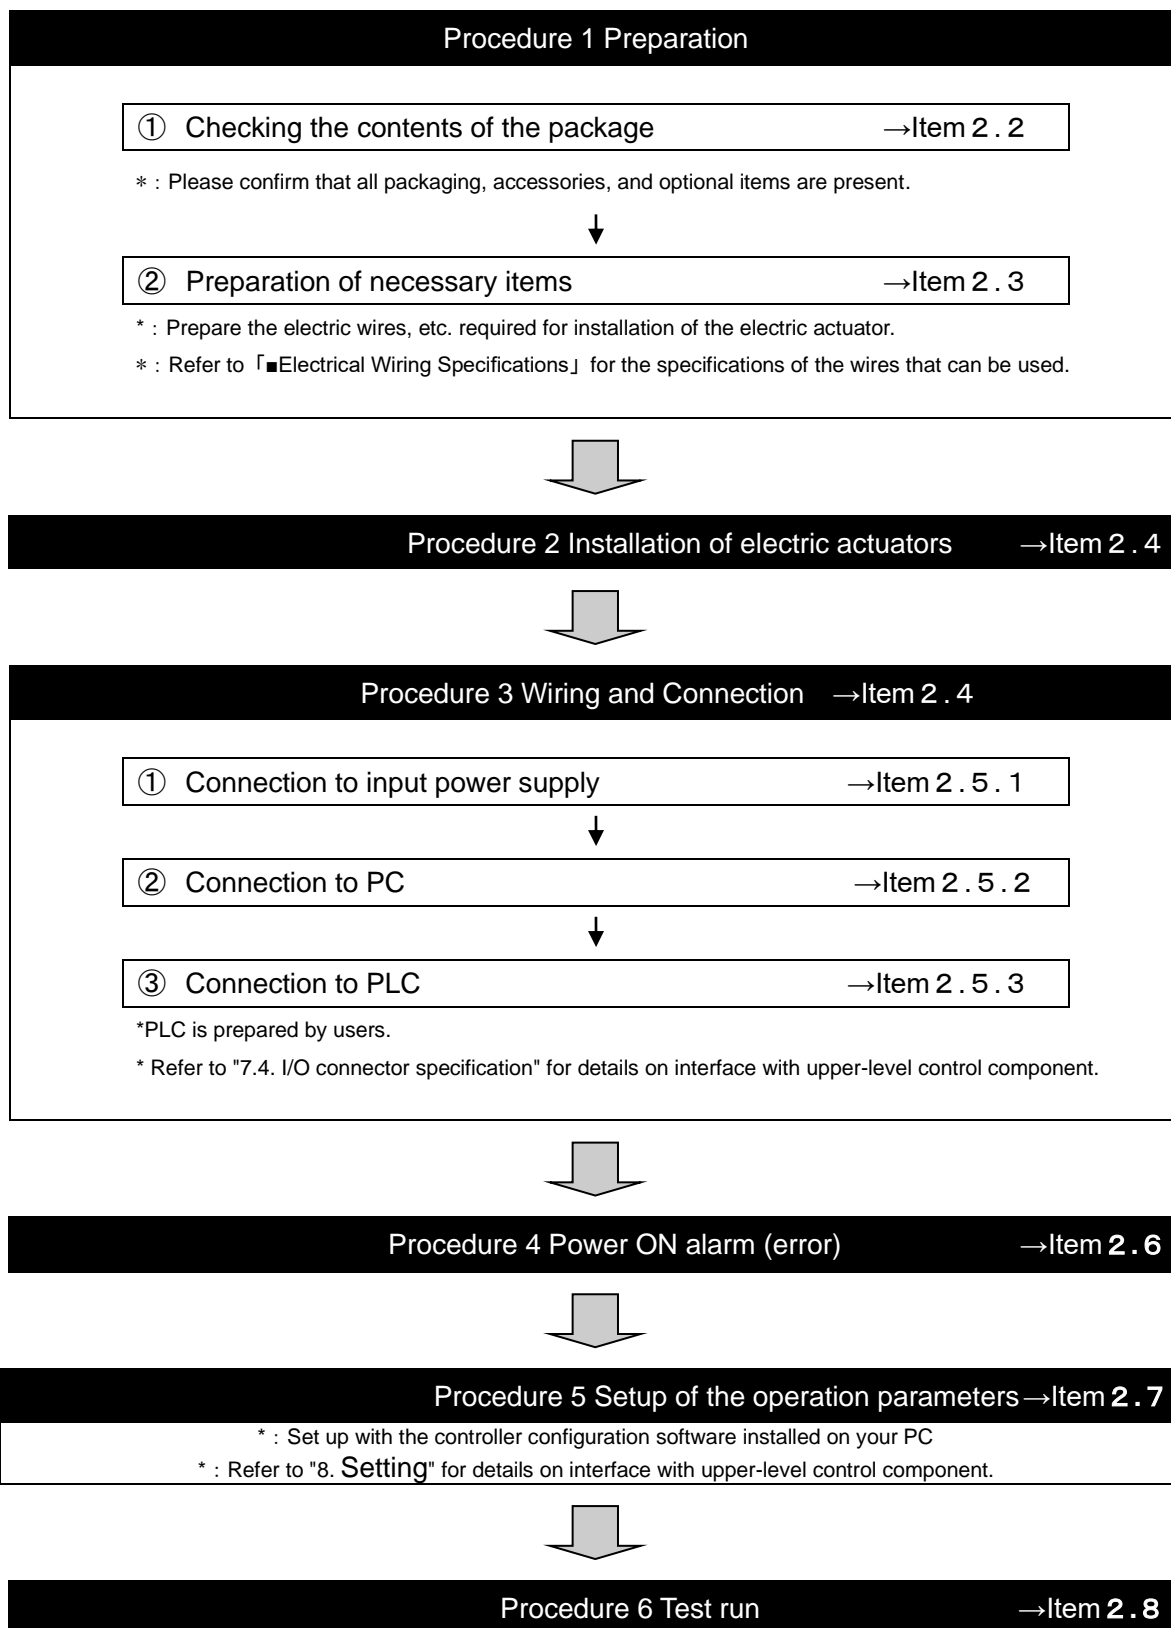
Procedure 1 Preparation

① Checking the contents of the package →Item 2 . 2

＊: Please confirm that all packaging, accessories, and optional items are present.

② Preparation of necessary items →Item 2 . 3

*: Prepare the electric wires, etc. required for installation of the electric actuator.

＊: Refer to「■Electrical Wiring Specifications」for the specifications of the wires that can be used.

Procedure 2 Installation of electric actuators →Item 2 . 4

Procedure 3 Wiring and Connection →Item 2 . 4

① Connection to input power supply →Item 2 . 5 . 1

② Connection to PC →Item 2 . 5 . 2

③ Connection to PLC →Item 2 . 5 . 3

*PLC is prepared by users.

* Refer to "7.4. I/O connector specification" for details on interface with upper-level control component.

Procedure 4 Power ON alarm (error) →Item 2.6

Procedure 5 Setup of the operation parameters→Item 2.7

*: Set up with the controller configuration software installed on your PC

*: Refer to "8. Setting" for details on interface with upper-level control component.

Procedure 6 Test run →Item 2.8